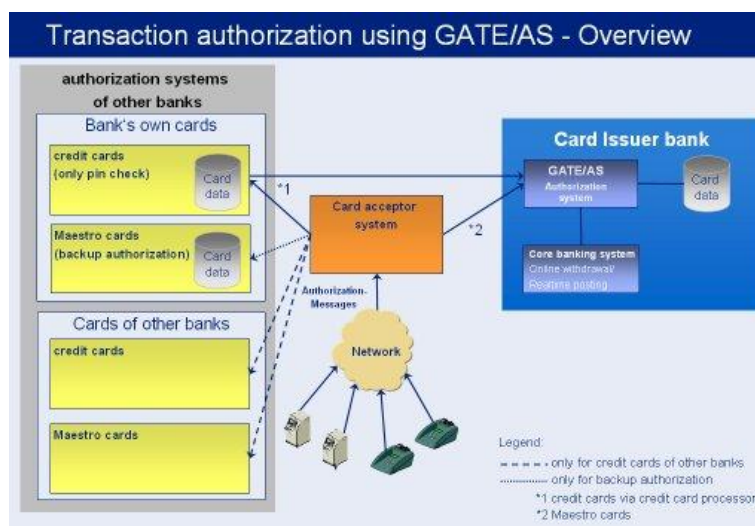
Transaction authorization using GATE/AS - Overview

authorization systems of other banks

Bank's own cards

credit cards (only pin check)

Card data

Maestro cards (backup authorization)

Card data

Cards of other banks

credit cards

Maestro cards

*1

Card acceptor system

*2

Authorization-Messages

Network

Card Issuer bank

GATE/AS

Authorization system

Card data

Core banking system

Online withdrawal/

Realtime posting

Legend:

- - - - only for credit cards of other banks

.......... only for backup authorization

*1 credit cards via credit card processor

*2 Maestro cards